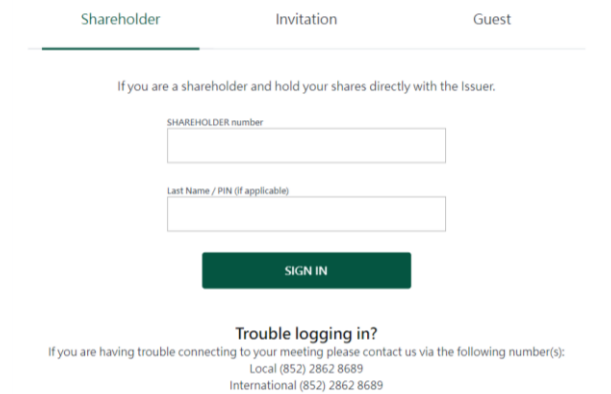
Shareholder Invitation Guest

If you are a shareholder and hold your shares directly with the Issuer.

SHAREHOLDER number

Last Name / PIN (if applicable)

SIGN IN

Trouble logging in?

If you are having trouble connecting to your meeting please contact us via the following number(s):
Local (852) 2862 8689
International (852) 2862 8689